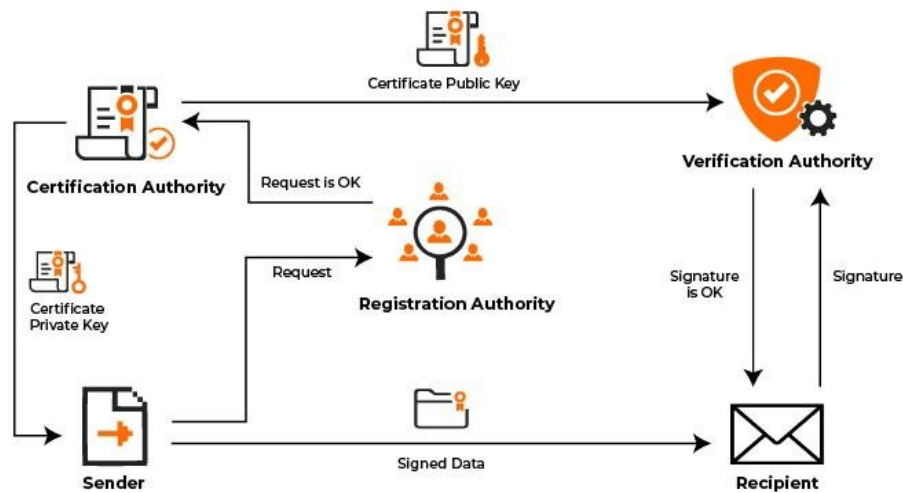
Certificate Public Key

Certification Authority

Verification Authority

Request is OK

Certificate Private Key

Request

Registration Authority

Signature is OK

Signature

Signed Data

Sender

Recipient